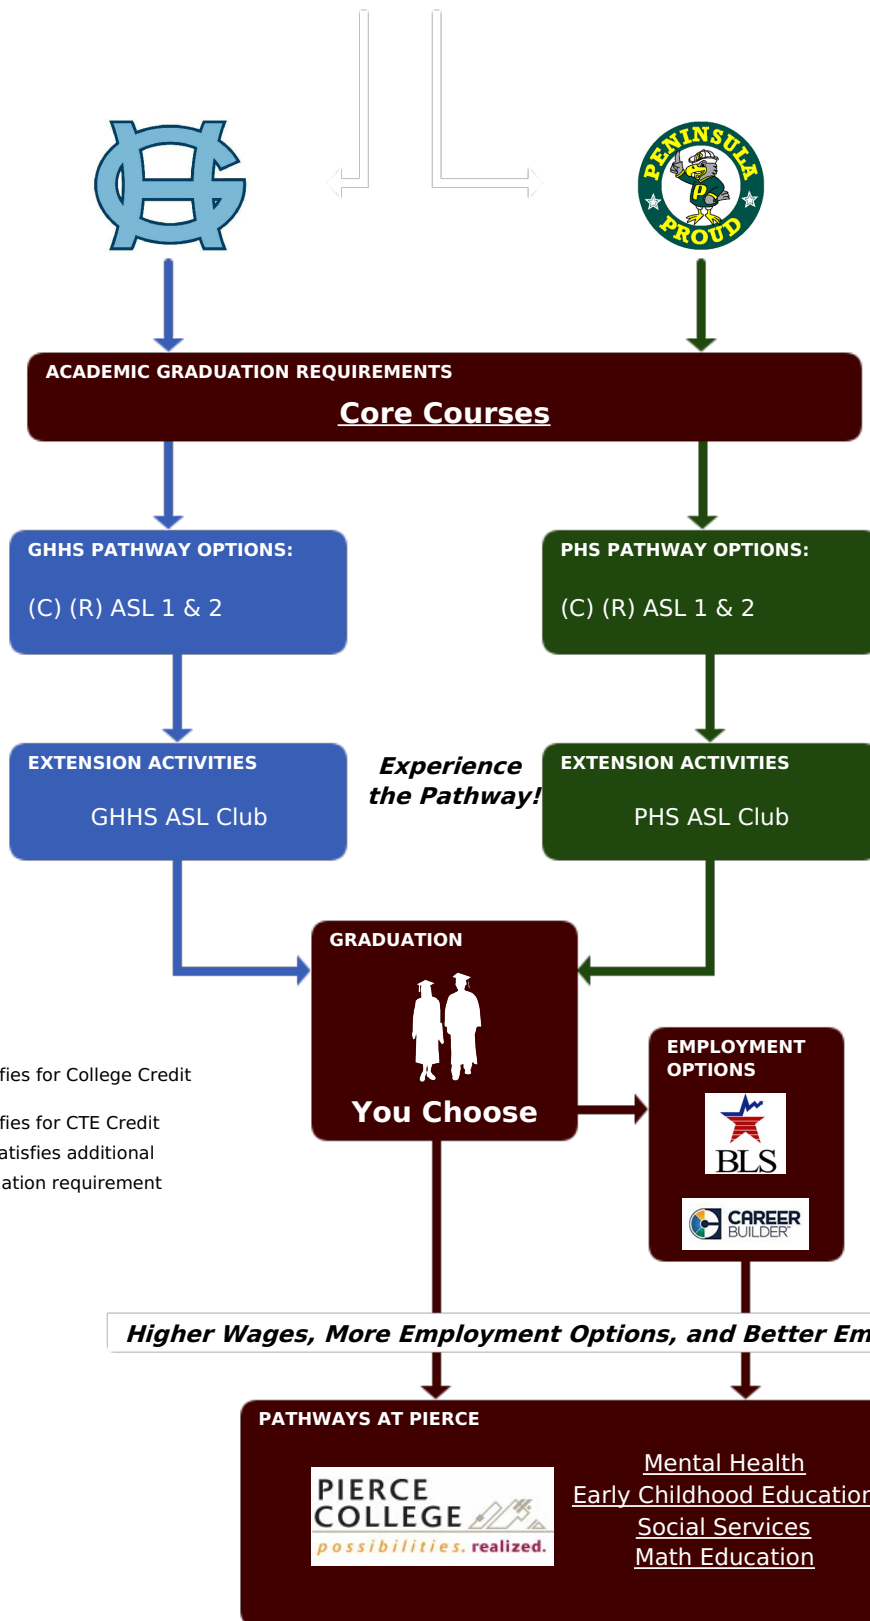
PENINSULA PROUD

ACADEMIC GRADUATION REQUIREMENTS
Core Courses

GHHS PATHWAY OPTIONS:
(C) (R) ASL 1 & 2

PHS PATHWAY OPTIONS:
(C) (R) ASL 1 & 2

EXTENSION ACTIVITIES
GHHS ASL Club

Experience the Pathway!

EXTENSION ACTIVITIES
PHS ASL Club

GRADUATION
You Choose

fies for College Credit

fies for CTE Credit
atisfies additional
ation requirement

EMPLOYMENT OPTIONS
BLS
CAREER BUILDER

Higher Wages, More Employment Options, and Better Em

PATHWAYS AT PIERCE
PIERCE COLLEGE
possibilities. realized.

Mental Health
Early Childhood Educatio
Social Services
Math Education